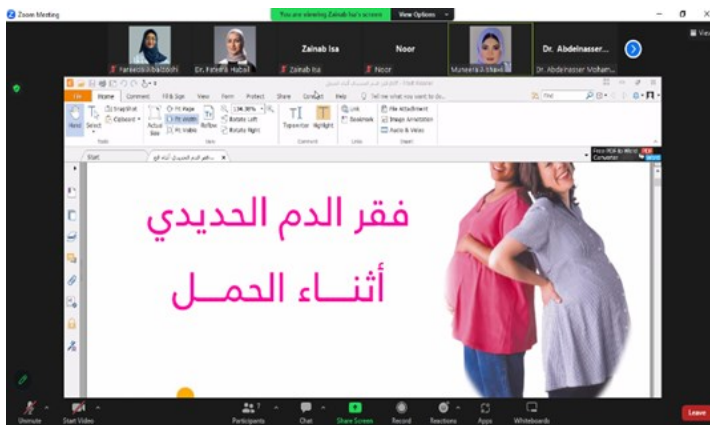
Zoom Meeting

You are viewing Zainab Isa's screen

View Options

Fareeda Albadoshi

Dr. Fatima Habal

Zainab Isa

Zainab Isa

Noor

Noor

Muneera Al Mawi

Dr. Abdelnasser...

Dr. Abdelnasser Moham...

File

Home

Comment

Fill & Sign

View

Form

Protect

Share

Connect

Help

Tell me what you want to do...

Find

Hand

Select

SnapShot

Clipboard

Actual Size

Fit Page

Fit Width

Fit Visible

Reflow

136.38%

Rotate Left

Rotate Right

Typewriter

Highlight

Link

Bookmark

File Attachment

Image Annotation

Audio & Video

Tools

View

Comment

Links

Insert

Start

فقر الدم الحديدي أثناء الح...

Free PDF to Word Converter

فقر الدم الحديدي

أثنــاء الحمــل

Unmute

Start Video

Participants

Chat

Share Screen

Record

Reactions

Apps

Whiteboards

Leave